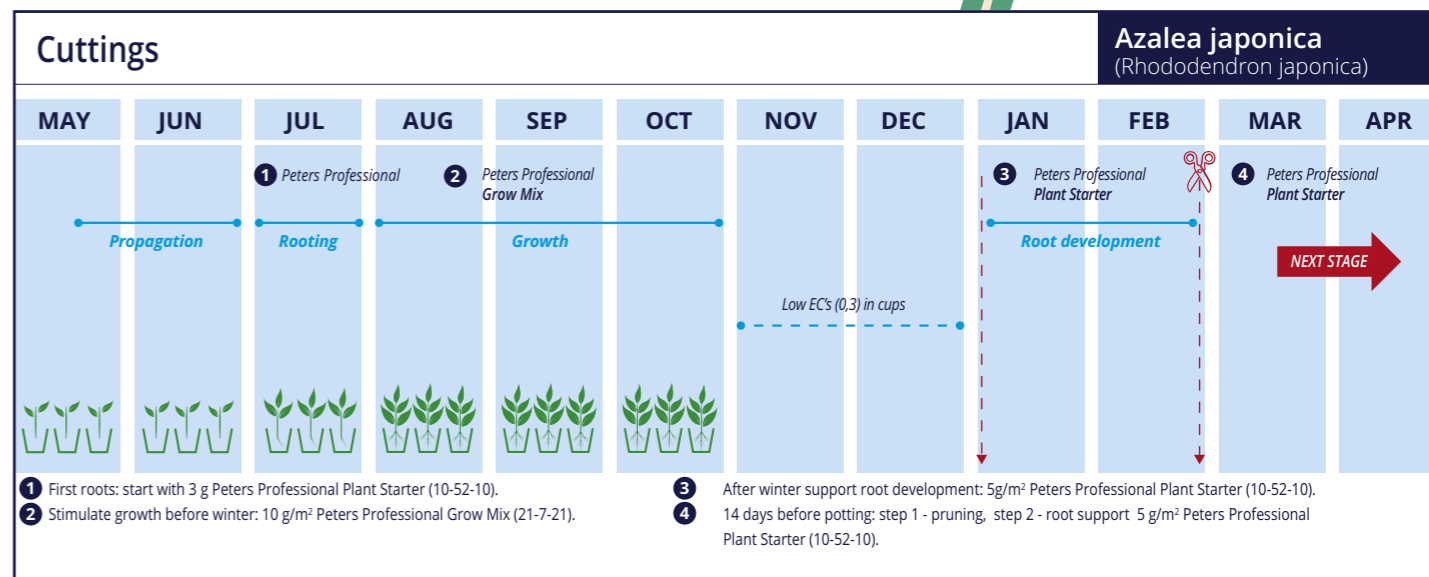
Cuttings

Azalea japonica
(Rhododendron japonica)

| MAY | JUN | JUL | AUG | SEP | OCT | NOV | DEC | JAN | FEB | MAR | APR |
|---|---|---|---|---|---|---|---|---|---|---|---|

1 Peters Professional

2 Peters Professional Grow Mix

3 Peters Professional Plant Starter

4 Peters Professional Plant Starter

Propagation

Rooting

Growth

Root development

NEXT STAGE

Low EC's (0,3) in cups

1 First roots: start with 3 g Peters Professional Plant Starter (10-52-10).

2 Stimulate growth before winter: 10 g/m$^2$ Peters Professional Grow Mix (21-7-21).

3 After winter support root development: 5g/m$^2$ Peters Professional Plant Starter (10-52-10).

4 14 days before potting: step 1 - pruning, step 2 - root support 5 g/m$^2$ Peters Professional Plant Starter (10-52-10).